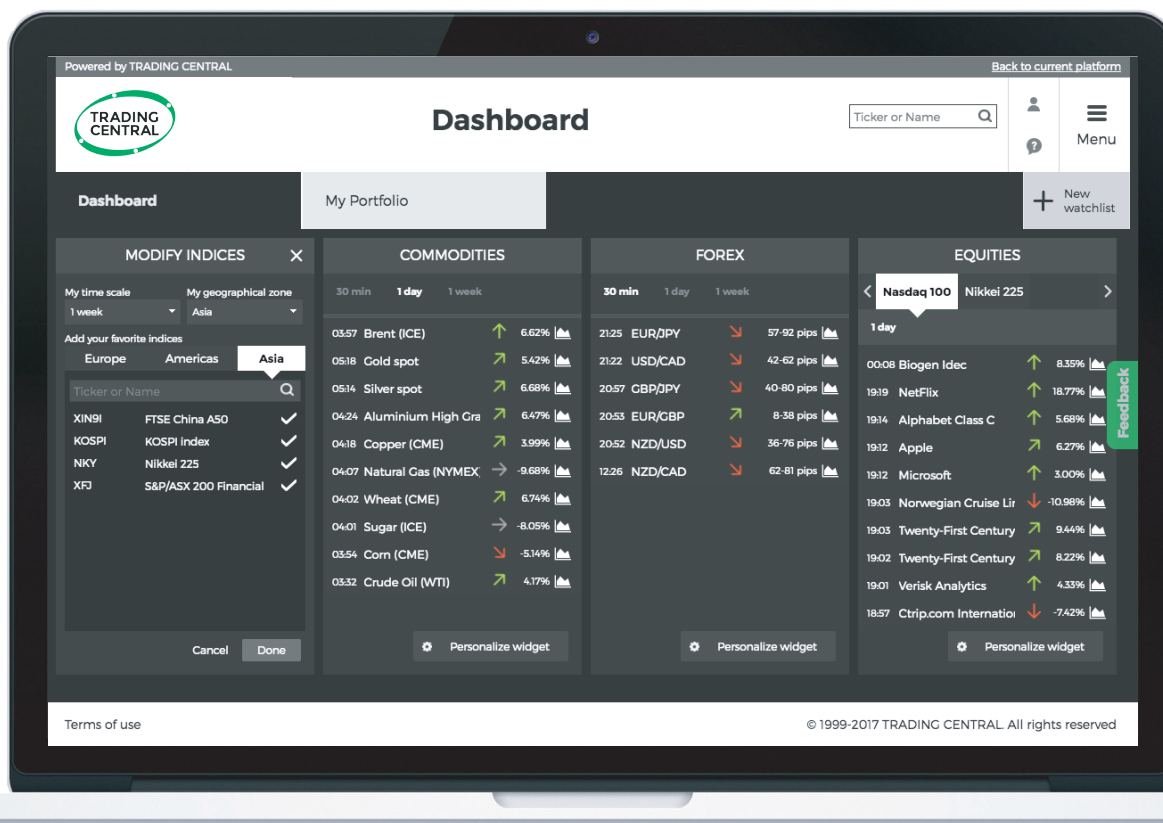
Powered by TRADING CENTRAL

Back to current platform

TRADING CENTRAL

Dashboard

Ticker or Name

Menu

Dashboard

My Portfolio

New watchlist

MODIFY INDICES

My time scale
1 week

My geographical zone
Asia

Add your favorite indices

Europe Americas Asia

Ticker or Name

| XIN9I | FTSE China A50 |
|---|---|
| KOSPI | KOSPI index |
| NKY | Nikkei 225 |
| XFJ | S&P/ASX 200 Financial |

Cancel Done

COMMODITIES

30 min 1 day 1 week

| 03:57 | Brent (ICE) | 6.62% |
|---|---|---|
| 05:18 | Gold spot | 5.42% |
| 05:14 | Silver spot | 6.68% |
| 04:24 | Aluminium High Gra | 6.47% |
| 04:18 | Copper (CME) | 3.99% |
| 04:07 | Natural Gas (NYMEX | -9.68% |
| 04:02 | Wheat (CME) | 6.74% |
| 04:01 | Sugar (ICE) | -8.05% |
| 03:54 | Corn (CME) | -5.14% |
| 03:32 | Crude Oil (WTI) | 4.17% |

Personalize widget

FOREX

30 min 1 day 1 week

| 21:25 | EUR/JPY | 57-92 pips |
|---|---|---|
| 21:22 | USD/CAD | 42-62 pips |
| 20:57 | GBP/JPY | 40-80 pips |
| 20:53 | EUR/GBP | 8-38 pips |
| 20:52 | NZD/USD | 36-76 pips |
| 12:26 | NZD/CAD | 62-81 pips |

Personalize widget

EQUITIES

Nasdaq 100 Nikkei 225

1 day

| 00:08 | Biogen Idec | 8.35% |
|---|---|---|
| 19:19 | NetFlix | 18.77% |
| 19:14 | Alphabet Class C | 5.68% |
| 19:12 | Apple | 6.27% |
| 19:12 | Microsoft | 3.00% |
| 19:03 | Norwegian Cruise Lir | -10.98% |
| 19:03 | Twenty-First Century | 9.44% |
| 19:02 | Twenty-First Century | 8.22% |
| 19:01 | Verisk Analytics | 4.33% |
| 18:57 | Ctrip.com Internatioı | -7.42% |

Personalize widget

Feedback

Terms of use

© 1999-2017 TRADING CENTRAL. All rights reserved